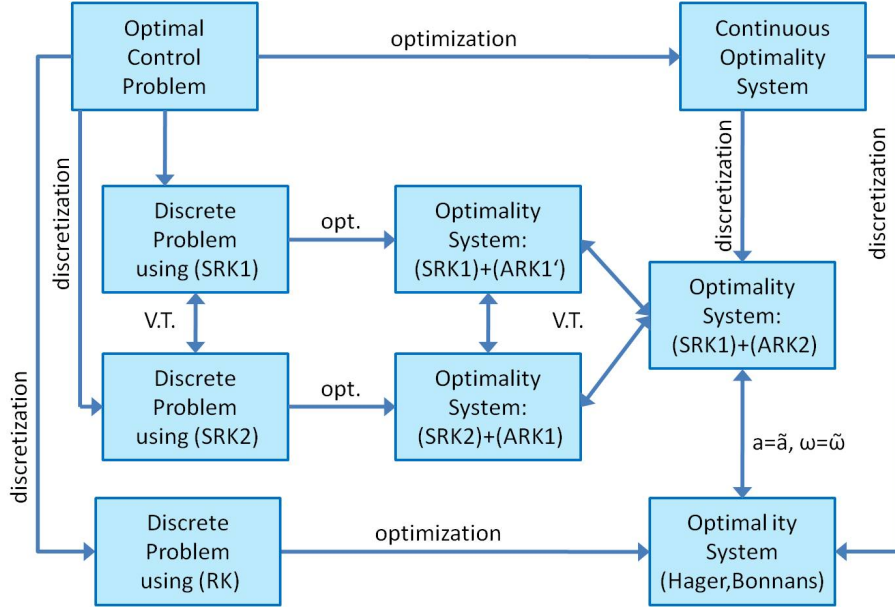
Optimal Control Problem

optimization

Continuous Optimality System

discretization

discretization

discretization

Discrete Problem using (SRK1)

opt.

Optimality System: (SRK1)+(ARK1‘)

V.T.

V.T.

Optimality System: (SRK1)+(ARK2)

Discrete Problem using (SRK2)

opt.

Optimality System: (SRK2)+(ARK1)

$a=\tilde{a}$, $\omega=\tilde{\omega}$

discretization

Discrete Problem using (RK)

optimization

Optimal ity System (Hager,Bonnans)